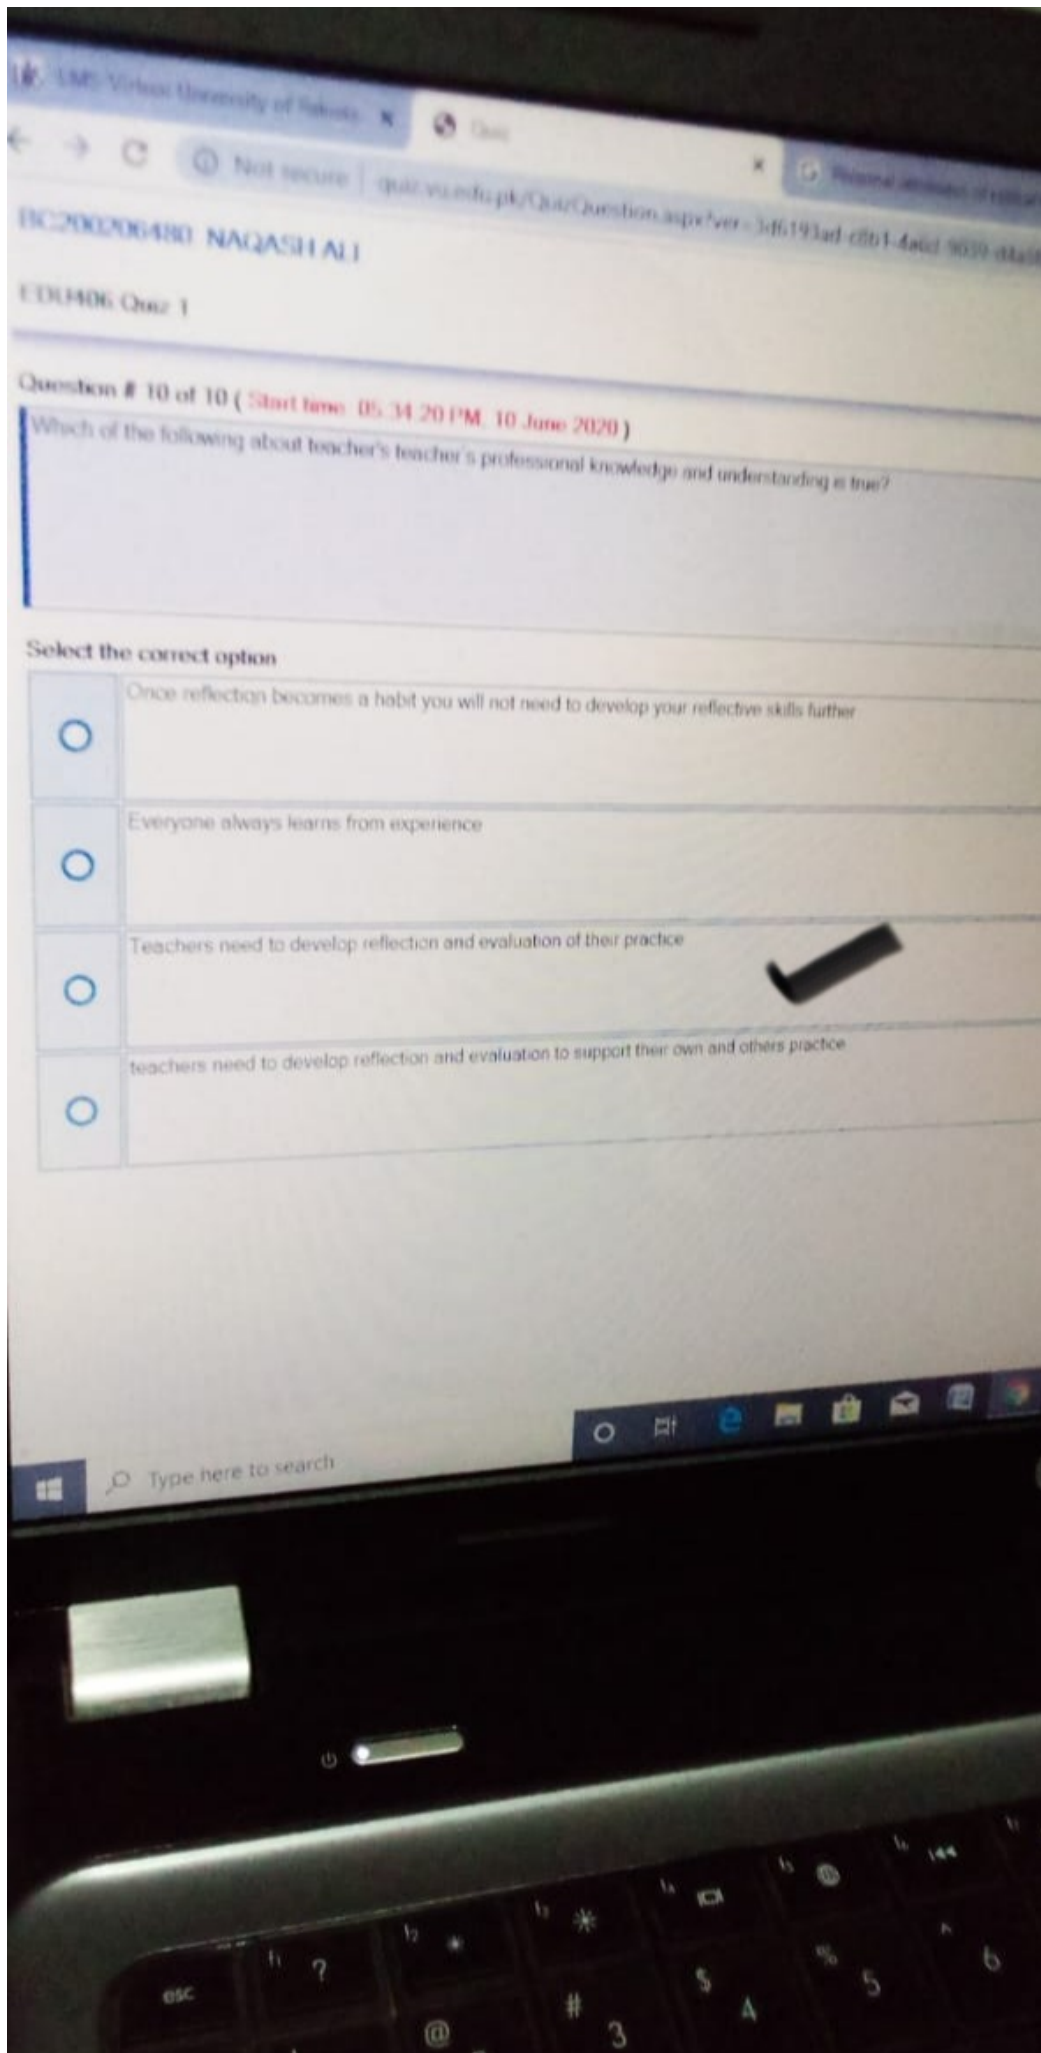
LMS Virtual University of Pakistan ×
Quiz
Not secure | quiz.vu.edu.pk/Quiz/Question.aspx?ver=3d6193ad-c8b1-4a6d-9039-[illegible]
BC200206480 NAQASH ALI
EDU406 Quiz 1

Question # 10 of 10 ( Start time: 05:34:20 PM, 10 June 2020 )
Which of the following about teacher's teacher's professional knowledge and understanding is true?

Select the correct option

Once reflection becomes a habit you will not need to develop your reflective skills further

Everyone always learns from experience

Teachers need to develop reflection and evaluation of their practice

teachers need to develop reflection and evaluation to support their own and others practice

Type here to search

esc
f1 ?
f2
f3
f4
f5
f6
%
5
6
$
4
#
3
@